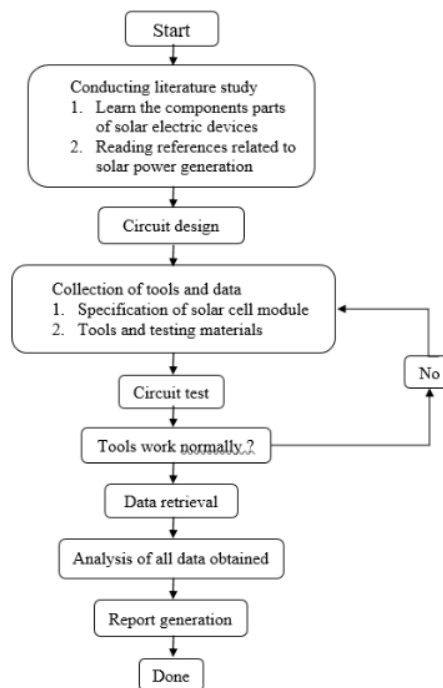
Start

Conducting literature study
1. Learn the components parts of solar electric devices
2. Reading references related to solar power generation

Circuit design

Collection of tools and data
1. Specification of solar cell module
2. Tools and testing materials

Circuit test

Tools work normally ?

No

Data retrieval

Analysis of all data obtained

Report generation

Done